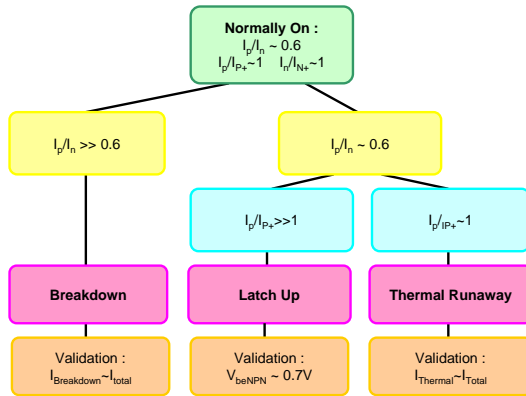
**Normally On :**
$I_p/I_n \sim 0.6$
$I_p/I_{P+} \sim 1$ $I_n/I_{N+} \sim 1$

$I_p/I_n >> 0.6$

$I_p/I_n \sim 0.6$

$I_p/I_{P+} >> 1$

$I_p/I_{P+} \sim 1$

**Breakdown**

**Latch Up**

**Thermal Runaway**

Validation :
$I_{Breakdown} \sim I_{total}$

Validation :
$V_{beNPN} \sim 0.7V$

Validation :
$I_{Thermal} \sim I_{Total}$